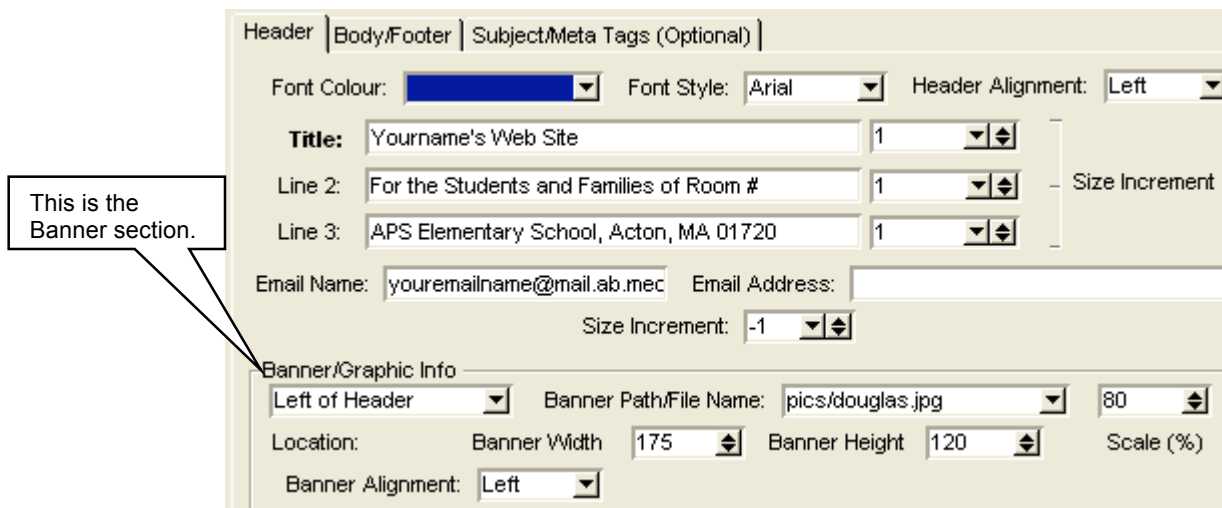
This is the Banner section.

Header | Body/Footer | Subject/Meta Tags (Optional)

Font Colour: Font Style: Arial Header Alignment: Left

Title: Yourname's Web Site 1

Line 2: For the Students and Families of Room # 1

Line 3: APS Elementary School, Acton, MA 01720 1

Size Increment

Email Name: youremailname@mail.ab.mec Email Address:

Size Increment: -1

Banner/Graphic Info

Left of Header Banner Path/File Name: pics/douglas.jpg 80

Location: Banner Width 175 Banner Height 120 Scale (%)

Banner Alignment: Left